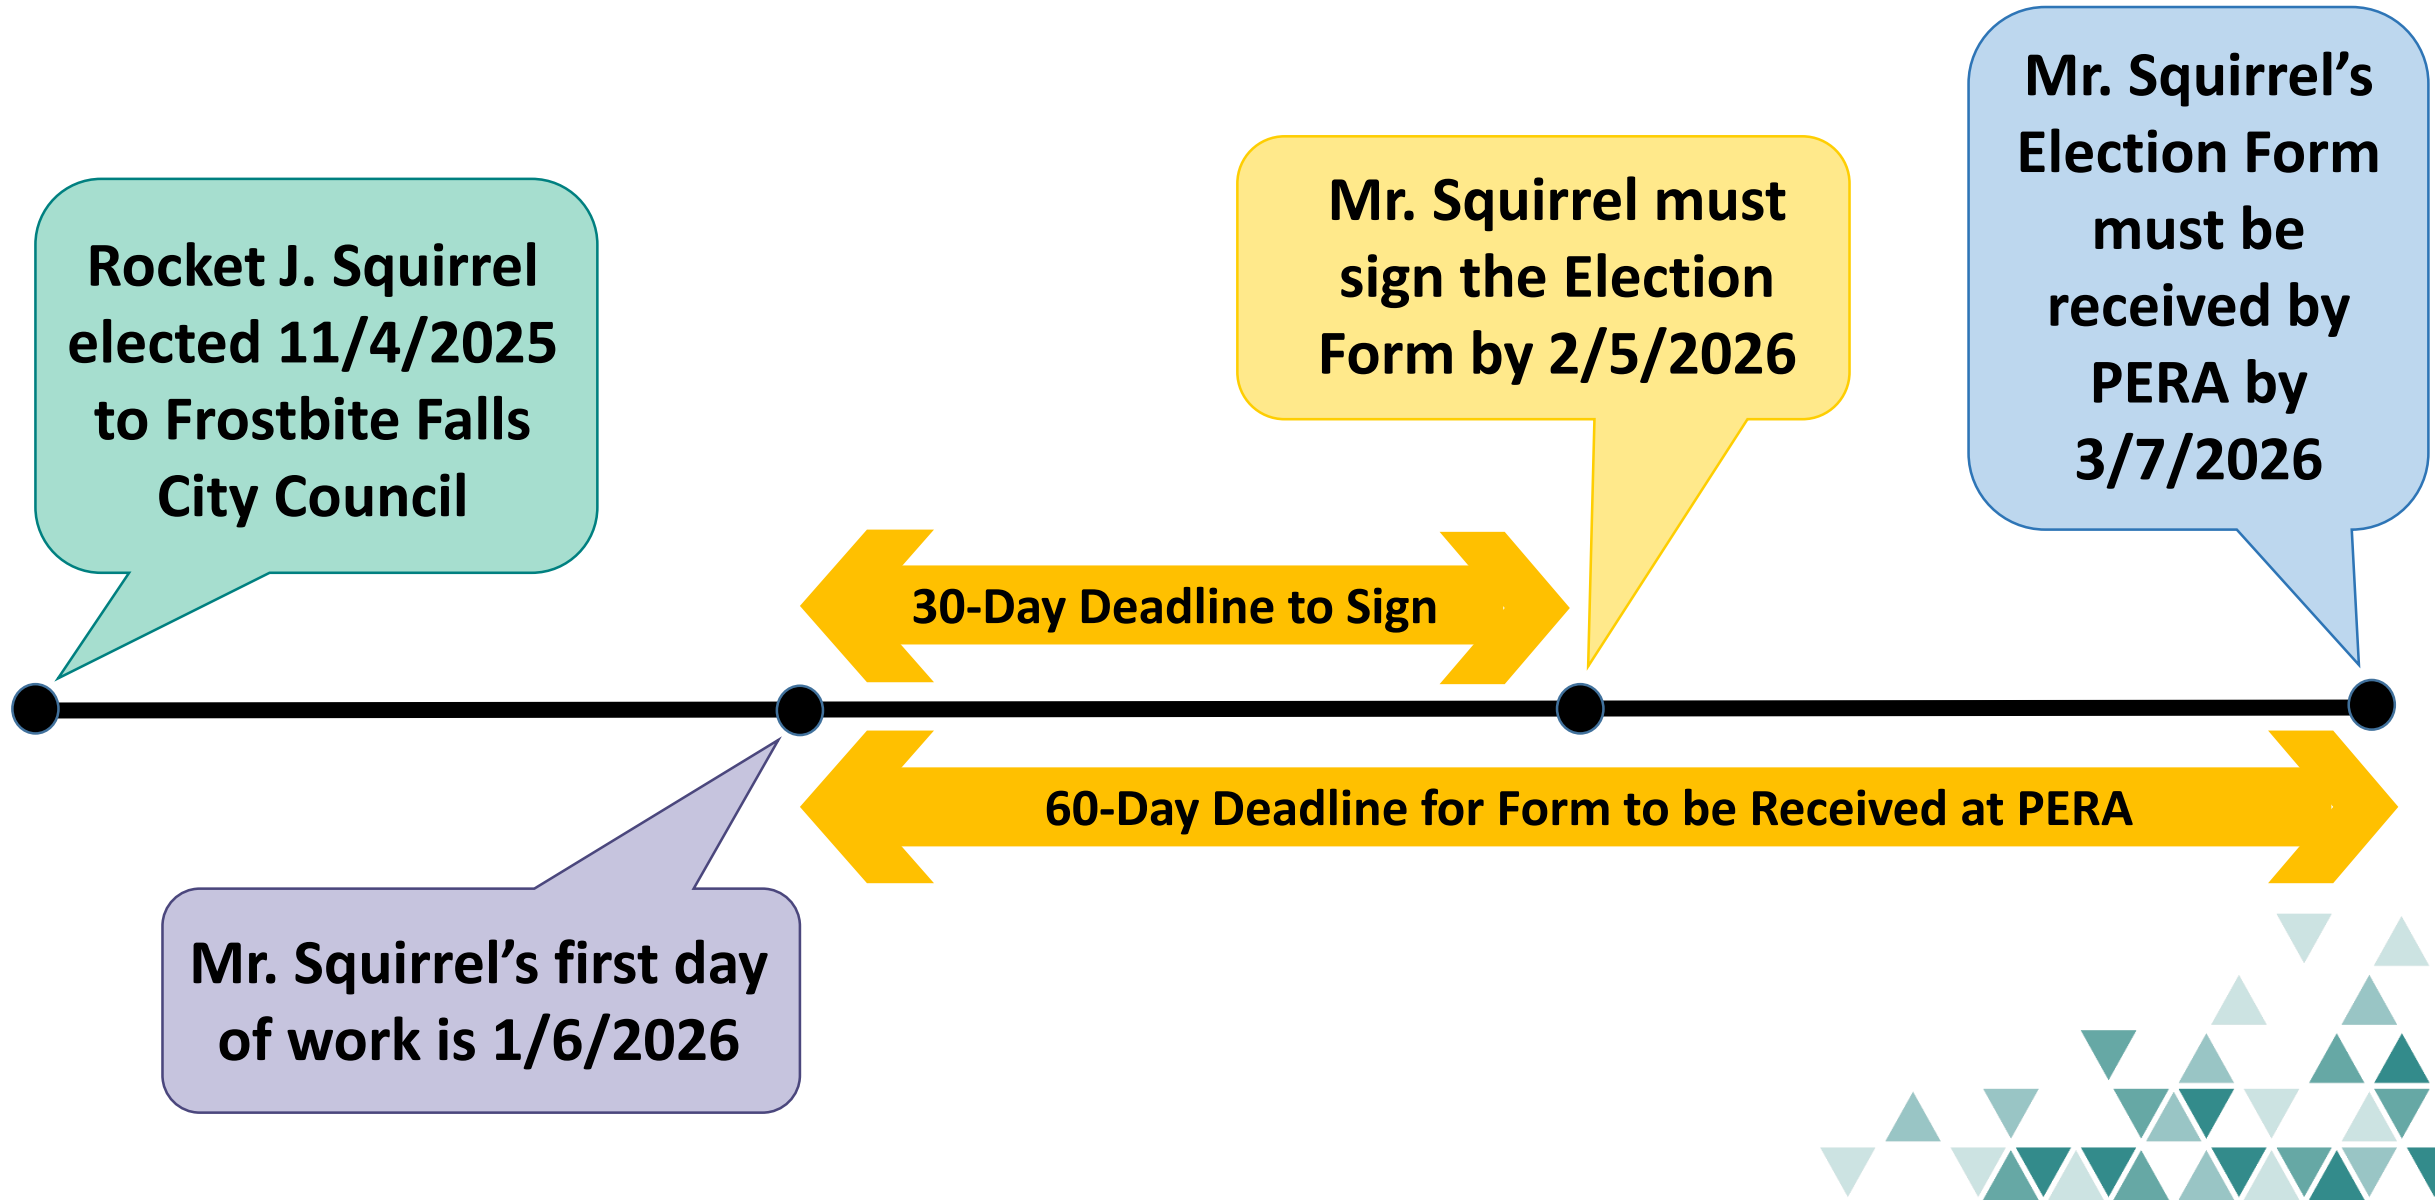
Rocket J. Squirrel elected 11/4/2025 to Frostbite Falls City Council

Mr. Squirrel must sign the Election Form by 2/5/2026

Mr. Squirrel's Election Form must be received by PERA by 3/7/2026

30-Day Deadline to Sign

60-Day Deadline for Form to be Received at PERA

Mr. Squirrel's first day of work is 1/6/2026